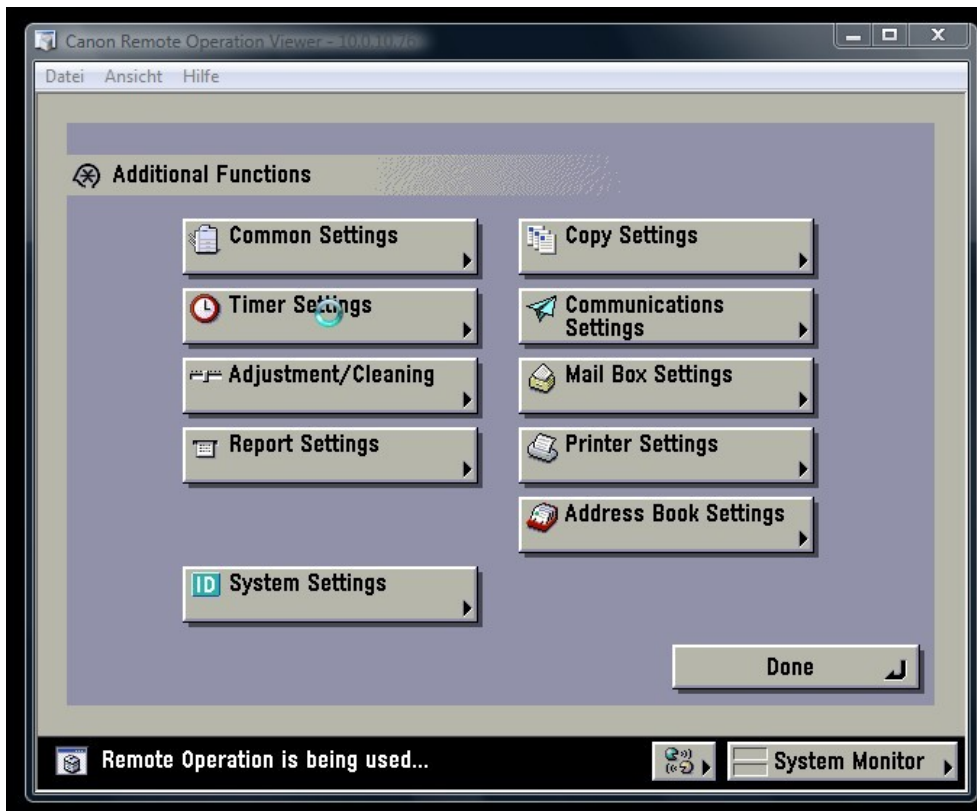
Canon Remote Operation Viewer - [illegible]

Datei Ansicht Hilfe

Additional Functions

Common Settings

Copy Settings

Timer Settings

Communications Settings

Adjustment/Cleaning

Mail Box Settings

Report Settings

Printer Settings

Address Book Settings

ID System Settings

Done

Remote Operation is being used...

System Monitor